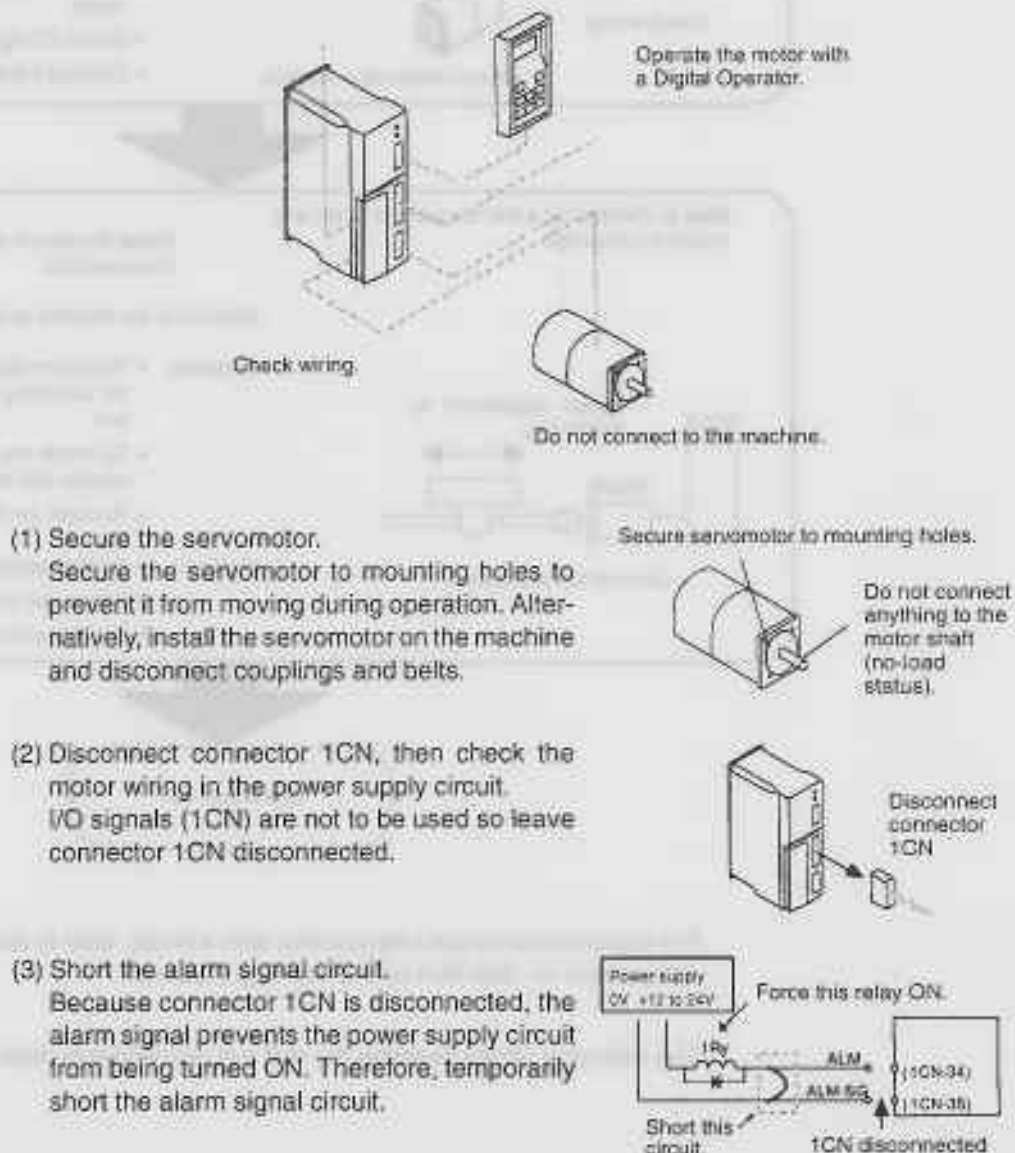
Operate the motor with a Digital Operator.

Check wiring.

Do not connect to the machine.

(1) Secure the servomotor.
Secure the servomotor to mounting holes to prevent it from moving during operation. Alternatively, install the servomotor on the machine and disconnect couplings and belts.

Secure servomotor to mounting holes.

Do not connect anything to the motor shaft (no-load status).

(2) Disconnect connector 1CN, then check the motor wiring in the power supply circuit.
I/O signals (1CN) are not to be used so leave connector 1CN disconnected.

Disconnect connector 1CN

(3) Short the alarm signal circuit.
Because connector 1CN is disconnected, the alarm signal prevents the power supply circuit from being turned ON. Therefore, temporarily short the alarm signal circuit.

Power supply
0V +12 to 24V

Force this relay ON.

1Ry

ALM

ALM SG

(1CN-34)

(1CN-35)

Short this circuit.

1CN disconnected